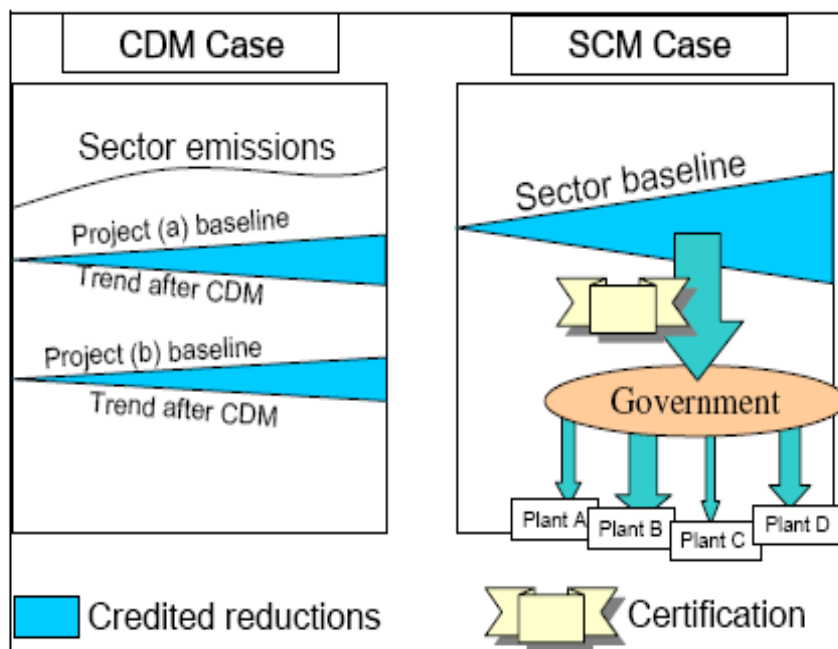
CDM Case

Sector emissions

Project (a) baseline

Trend after CDM

Project (b) baseline

Trend after CDM

SCM Case

Sector baseline

Government

Plant A

Plant B

Plant C

Plant D

Credited reductions

Certification